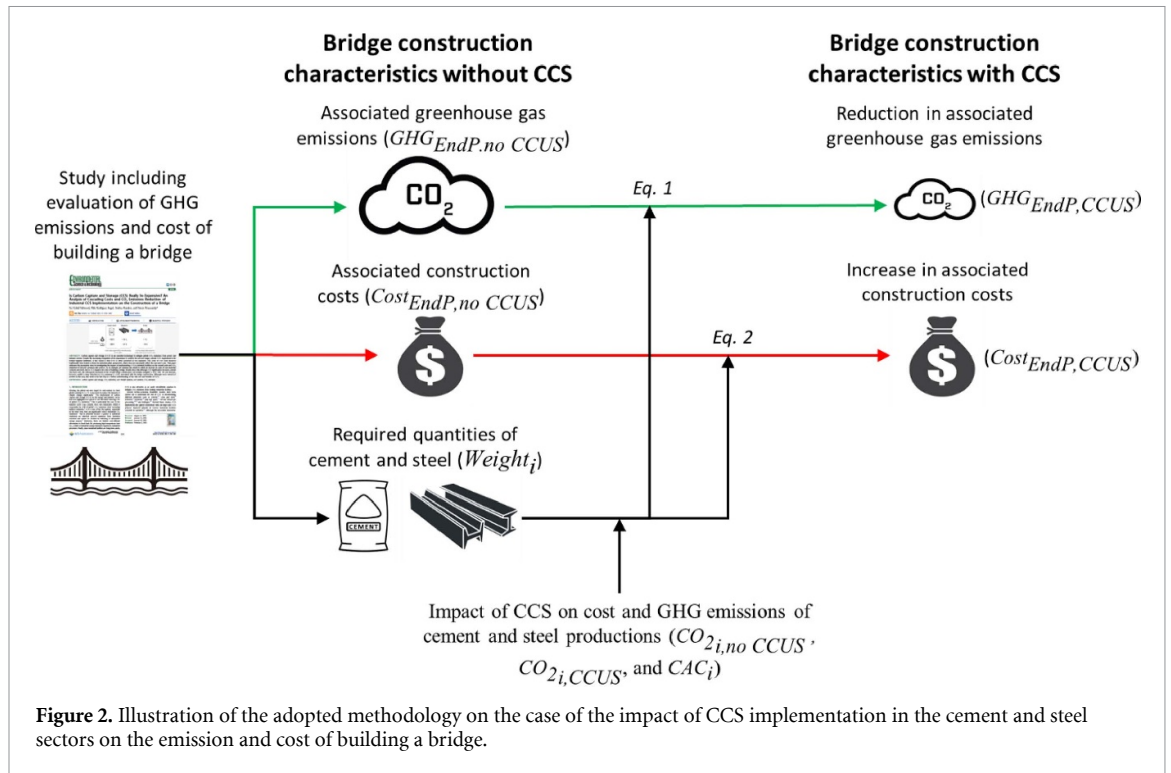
Bridge construction characteristics without CCS

Bridge construction characteristics with CCS

Associated greenhouse gas emissions ($GHG_{EndP.no\ CCUS}$)

Reduction in associated greenhouse gas emissions

Study including evaluation of GHG emissions and cost of building a bridge

$CO_2$

Eq. 1

$CO_2$ ($GHG_{EndP,CCUS}$)

Associated construction costs ($Cost_{EndP,no\ CCUS}$)

Increase in associated construction costs

Eq. 2

($Cost_{EndP,CCUS}$)

Required quantities of cement and steel ($Weight_i$)

CEMENT

Impact of CCS on cost and GHG emissions of cement and steel productions ($CO_{2_{i,no\ CCUS}}$, $CO_{2_{i,CCUS}}$, and $CAC_i$)

**Figure 2.** Illustration of the adopted methodology on the case of the impact of CCS implementation in the cement and steel sectors on the emission and cost of building a bridge.